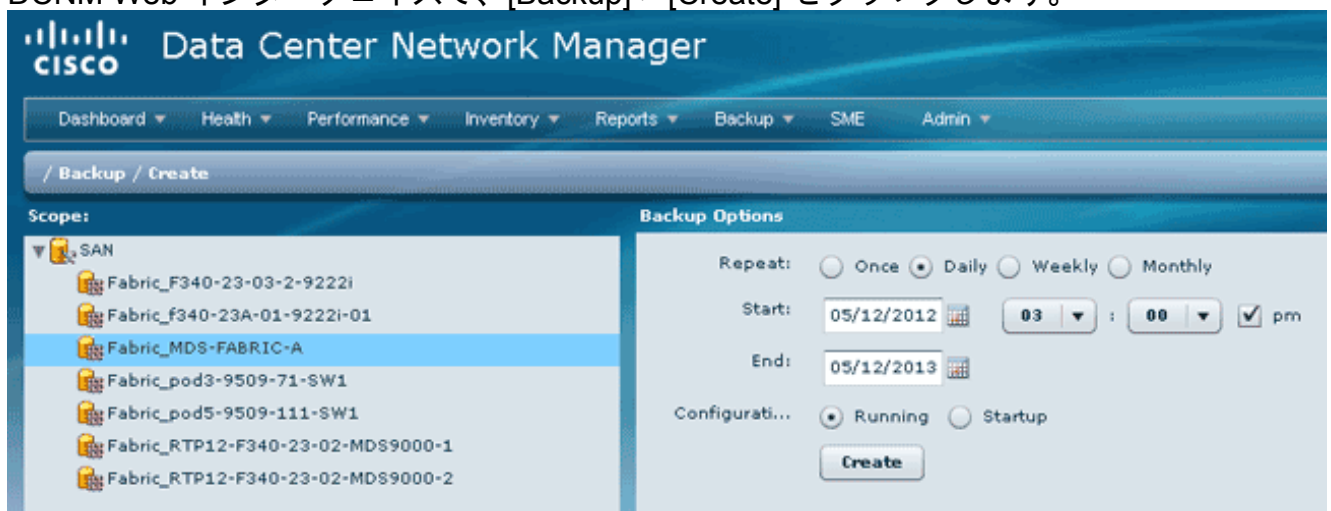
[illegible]

cisco Data Center Network Manager

Dashboard ▾ Health ▾ Performance ▾ Inventory ▾ Reports ▾ Backup ▾ SME Admin ▾

/ Backup / Create

Scope:

SAN
Fabric_F340-23-03-2-9222i
Fabric_f340-23A-01-9222i-01
Fabric_MDS-FABRIC-A
Fabric_pod3-9509-71-SW1
Fabric_pod5-9509-111-SW1
Fabric_RTP12-F340-23-02-MDS9000-1
Fabric_RTP12-F340-23-02-MDS9000-2

Backup Options

Repeat: Once Daily Weekly Monthly

Start: 05/12/2012 03 : 00 pm

End: 05/12/2013

Configurati... Running Startup

Create